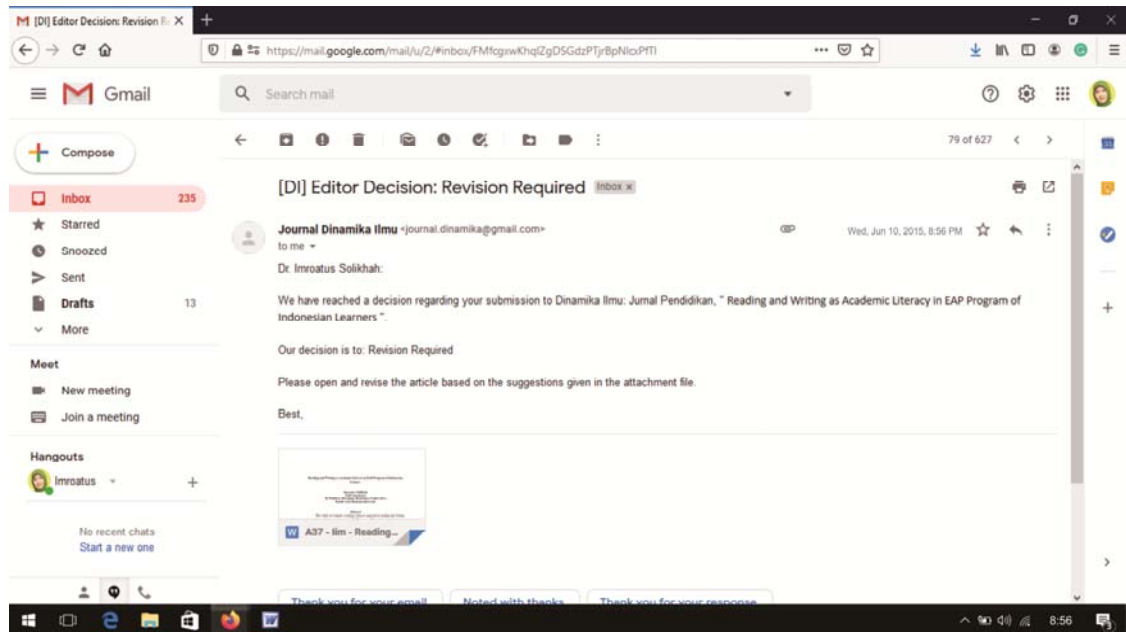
[DI] Editor Decision: Revision R ×
https://mail.google.com/mail/u/2/#inbox/FMfcgxwKhqlZgDSGdzPTjrBpNlcxPfTl
Gmail
Search mail
Compose
Inbox 235
Starred
Snoozed
Sent
Drafts 13
More
Meet
New meeting
Join a meeting
Hangouts
Imroatus
No recent chats
Start a new one
79 of 627
[DI] Editor Decision: Revision Required Inbox ×
Journal Dinamika Ilmu <journal.dinamika@gmail.com>
to me
Wed, Jun 10, 2015, 8:56 PM
Dr. Imroatus Solikhah:

We have reached a decision regarding your submission to Dinamika Ilmu: Jurnal Pendidikan, " Reading and Writing as Academic Literacy in EAP Program of Indonesian Learners ".

Our decision is to: Revision Required

Please open and revise the article based on the suggestions given in the attachment file.

Best,

A37 - Ilm - Reading...
Thank you for your email
Noted with thanks
Thank you for your response
8:56